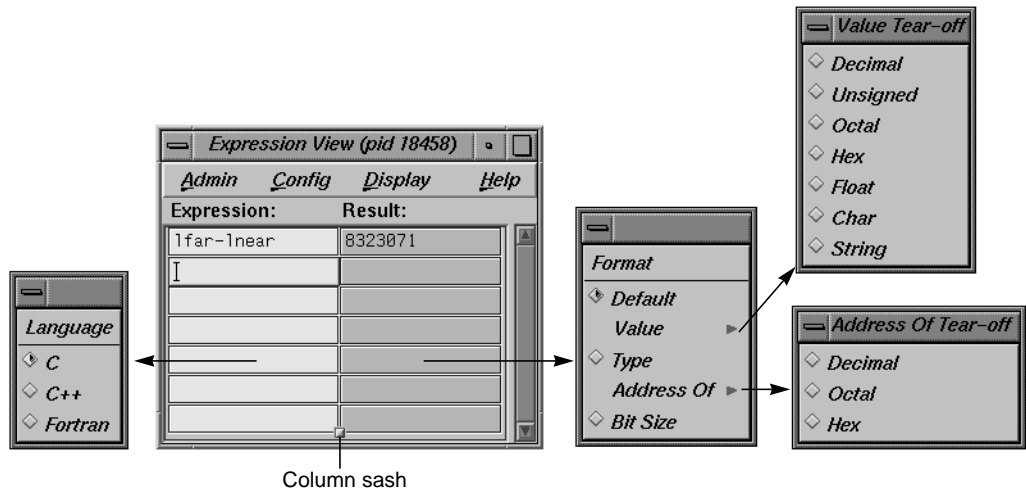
Value Tear-off
Decimal
Unsigned
Octal
Hex
Float
Char
String

Expression View (pid 18458)
Admin Config Display Help
Expression: Result:

| lfar-lnear | 8323071 |
|---|---|

Language
C
C++
Fortran

Format
Default
Value
Type
Address Of
Bit Size

Address Of Tear-off
Decimal
Octal
Hex

Column sash